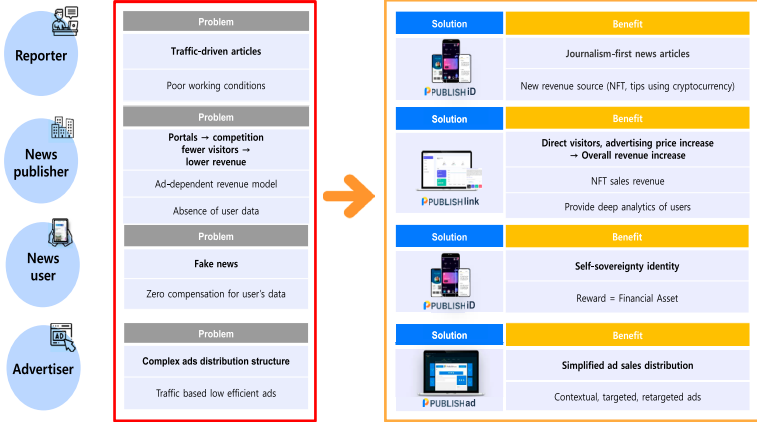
Reporter

News publisher

News user

Advertiser

| Problem |
|---|
| Traffic-driven articles |
| Poor working conditions |

| Problem |
|---|
| Portals → competition fewer visitors → lower revenue |
| Ad-dependent revenue model |
| Absence of user data |

| Problem |
|---|
| Fake news |
| Zero compensation for user's data |

| Problem |
|---|
| Complex ads distribution structure |
| Traffic based low efficient ads |

| Solution | Benefit |
|---|---|
| PUBLISH iD | Journalism-first news articles |
| | New revenue source (NFT, tips using cryptocurrency) |

| Solution | Benefit |
|---|---|
| PUBLISH link | Direct visitors, advertising price increase → Overall revenue increase |
| | NFT sales revenue |
| | Provide deep analytics of users |

| Solution | Benefit |
|---|---|
| PUBLISH iD | Self-sovereignty identity |
| | Reward = Financial Asset |

| Solution | Benefit |
|---|---|
| PUBLISH ad | Simplified ad sales distribution |
| | Contextual, targeted, retargeted ads |